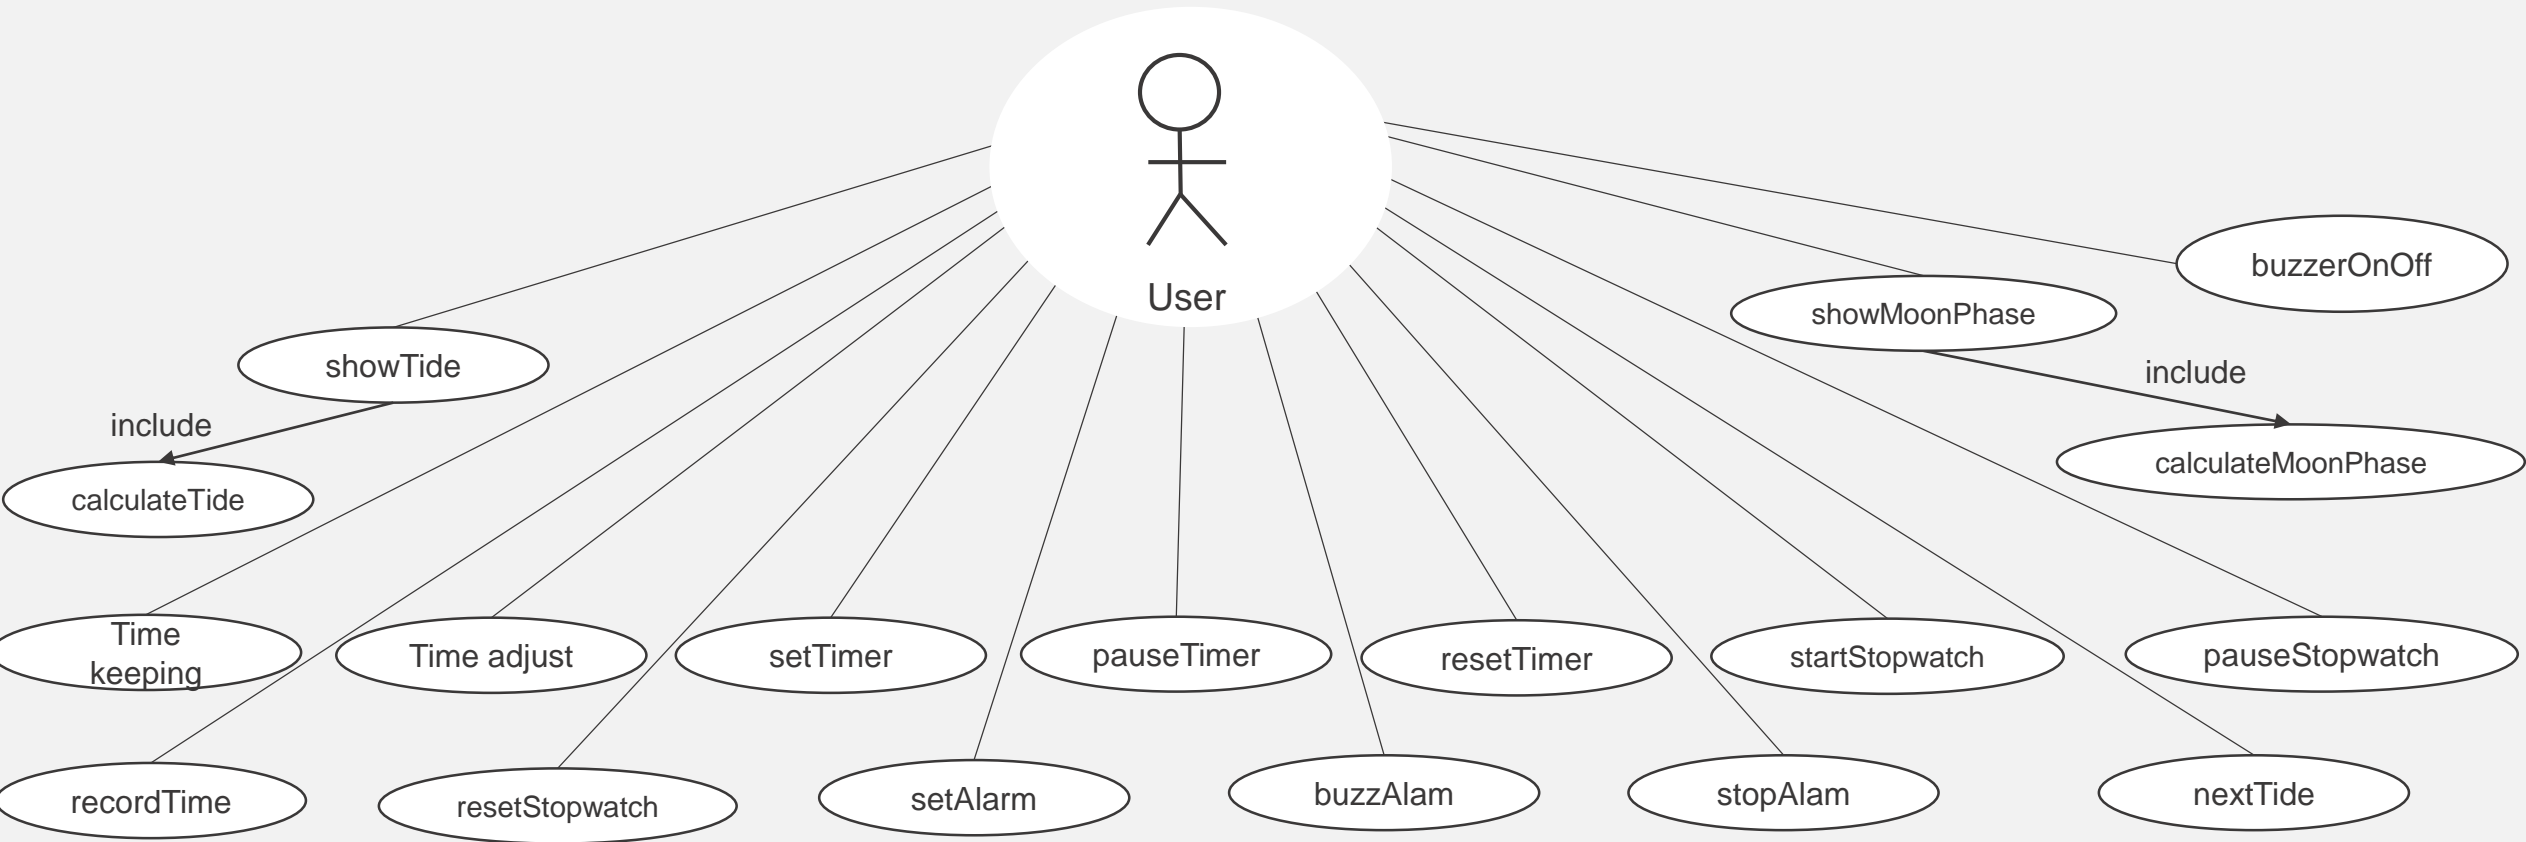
User

buzzerOnOff

showMoonPhase

include

calculateMoonPhase

showTide

include

calculateTide

Time keeping

Time adjust

setTimer

pauseTimer

resetTimer

startStopwatch

pauseStopwatch

recordTime

resetStopwatch

setAlarm

buzzAlam

stopAlam

nextTide